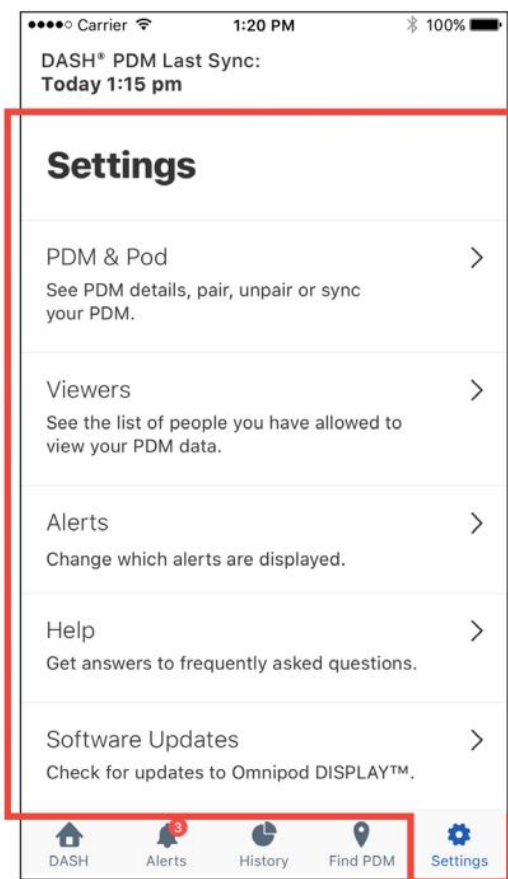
●●●●○ Carrier 1:20 PM 100%

DASH® PDM Last Sync:
Today 1:15 pm

Settings

PDM & Pod
See PDM details, pair, unpair or sync your PDM.

Viewers
See the list of people you have allowed to view your PDM data.

Alerts
Change which alerts are displayed.

Help
Get answers to frequently asked questions.

Software Updates
Check for updates to Omnipod DISPLAY™.

DASH
3
Alerts
History
Find PDM
Settings